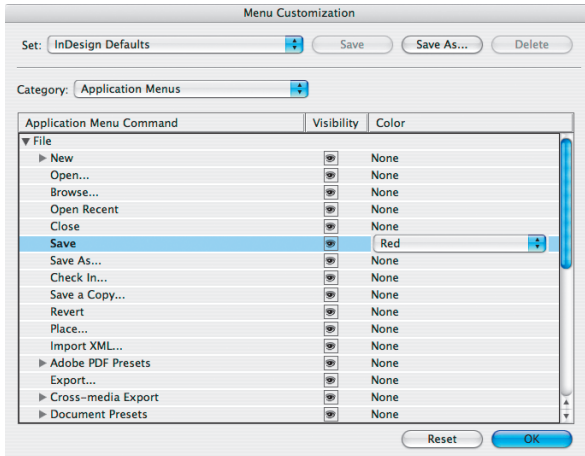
Menu Customization

Set: InDesign Defaults

Save

Save As...

Delete

Category: Application Menus

| Application Menu Command | Visibility | Color |
|---|---|---|
| ▼ File | | |
| ▶ New | | None |
| Open... | | None |
| Browse... | | None |
| Open Recent | | None |
| Close | | None |
| Save | | Red |
| Save As... | | None |
| Check In... | | None |
| Save a Copy... | | None |
| Revert | | None |
| Place... | | None |
| Import XML... | | None |
| ▶ Adobe PDF Presets | | None |
| Export... | | None |
| ▶ Cross-media Export | | None |
| ▶ Document Presets | | None |

Reset

OK